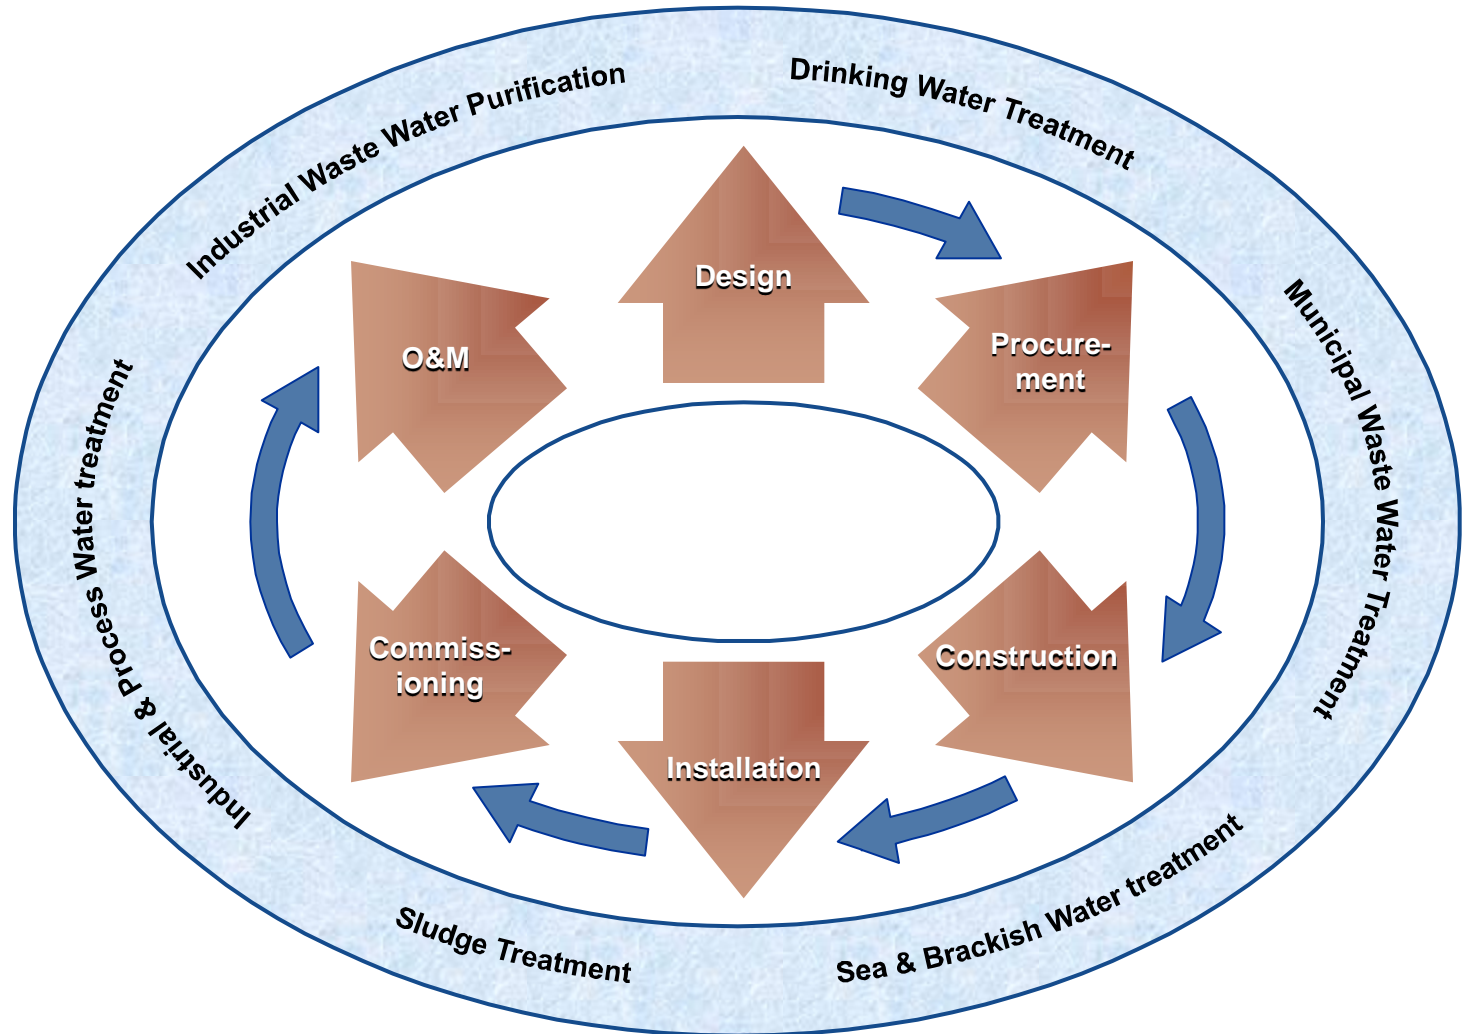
Industrial Waste Water Purification

Drinking Water Treatment

Municipal Waste Water Treatment

Sea & Brackish Water treatment

Sludge Treatment

Industrial & Process Water treatment

Design

Procurement

Construction

Installation

Commissioning

O&M